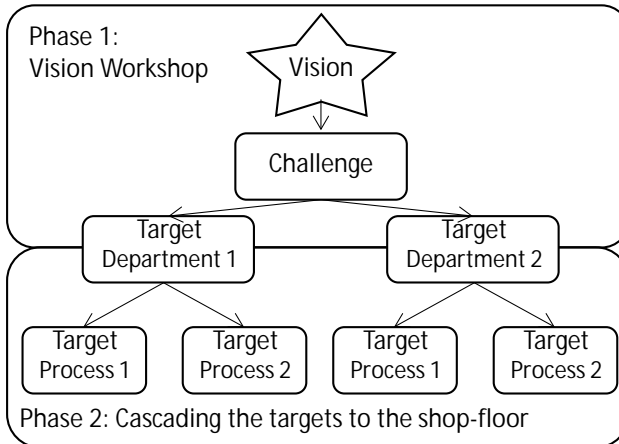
Phase 1:
Vision Workshop

Vision

Challenge

Target Department 1

Target Department 2

Target Process 1

Target Process 2

Target Process 1

Target Process 2

Phase 2: Cascading the targets to the shop-floor